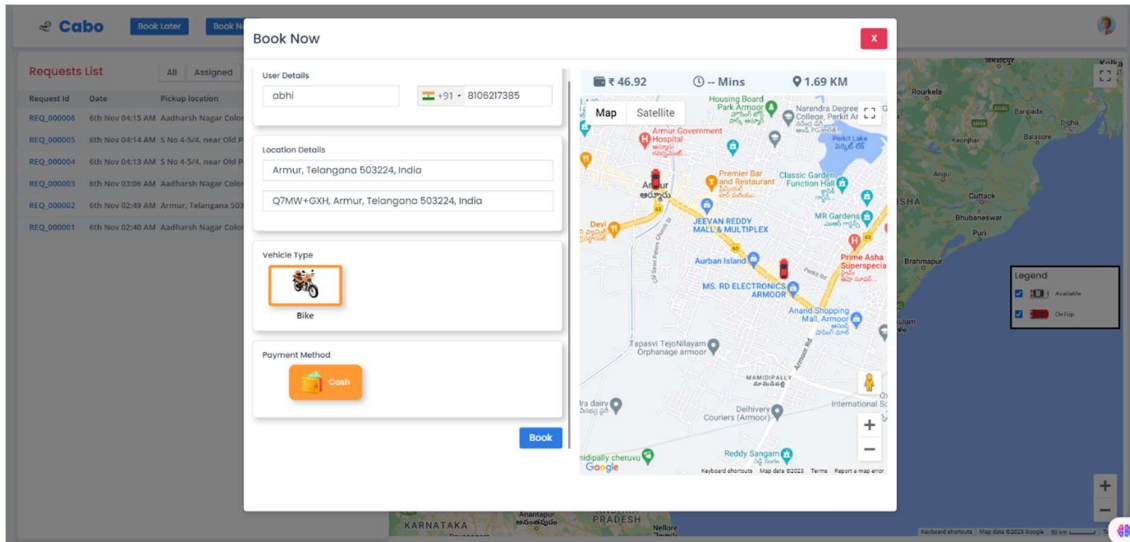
Cabo
Book Later
Book N

Requests List
All
Assigned

| Request Id | Date | Pickup location |
|---|---|---|
| REQ_000006 | 6th Nov 04:15 AM | Aadharsh Nagar Color |
| REQ_000005 | 6th Nov 04:14 AM | S No 4-5/4, near Old P |
| REQ_000004 | 6th Nov 04:13 AM | S No 4-5/4, near Old P |
| REQ_000003 | 6th Nov 03:06 AM | Aadharsh Nagar Color |
| REQ_000002 | 6th Nov 02:49 AM | Armur, Telangana 503 |
| REQ_000001 | 6th Nov 02:40 AM | Aadharsh Nagar Color |

Book Now
X

User Details
abhi
+91 8106217385

Location Details
Armur, Telangana 503224, India
Q7MW+GXH, Armur, Telangana 503224, India

Vehicle Type
Bike

Payment Method
Cash

Book

₹ 46.92
-- Mins
1.69 KM

Map
Satellite

Housing Board
Narendra Degree College, Perkit
Armur Government Hospital
Perkit Lake
Armur
Premier Bar and Restaurant
Classic Garden Function Hall
Devi
JEEVAN REDDY MALL & MULTIPLEX
MR Gardens
Prime Asha Superspecia
Aurban Island
MS. RD ELECTRONICS ARMOOR
Anand Shopping Mall, Armoor
Tapasvi TejoNilayam Orphanage armoor
MAMIDIPALLY
Armoor Rd
International Sc
a dairy
Delhivery Couriers (Armoor)
Reddy Sangam
midipally cheruvu
Google
Keyboard shortcuts
Map data ©2023
Terms
Report a map error

Rourkela
Baripada
Digha
Balasore
Keonjhar
Cuttack
ISHA
Bhubaneswar
Puri
Brahmapur
Legend
Available
OnTrip
KARNATAKA
Anantapur
PRADESH
Nellore
Keyboard shortcuts
Map data ©2023 Google
50 km